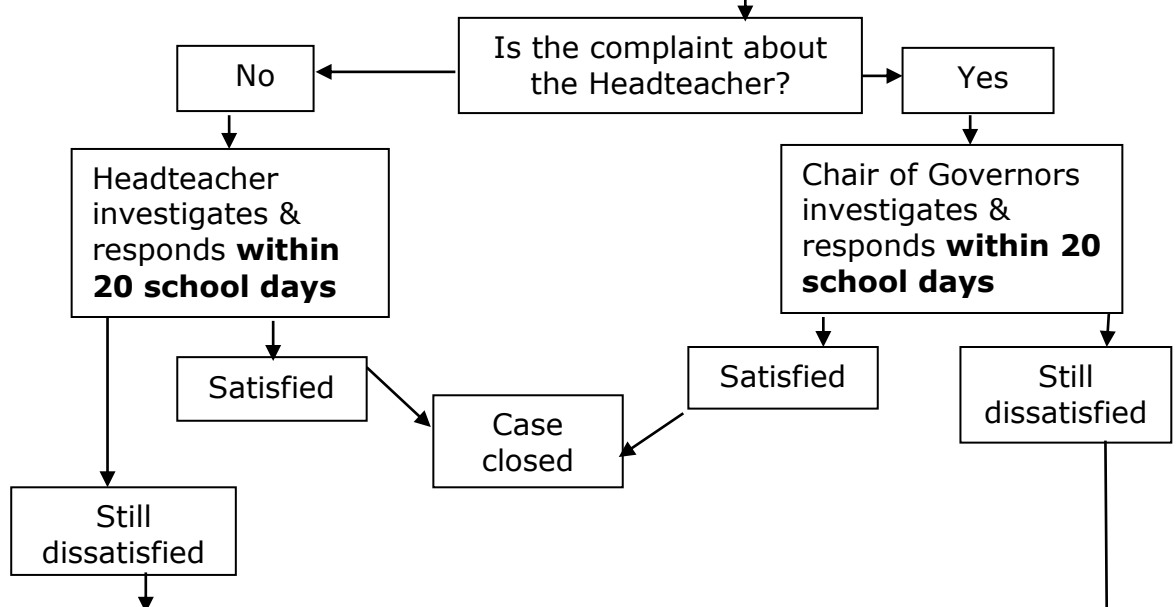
Is the complaint about the Headteacher?

No

Yes

Headteacher investigates & responds **within 20 school days**

Chair of Governors investigates & responds **within 20 school days**

Satisfied

Case closed

Satisfied

Still dissatisfied

Still dissatisfied